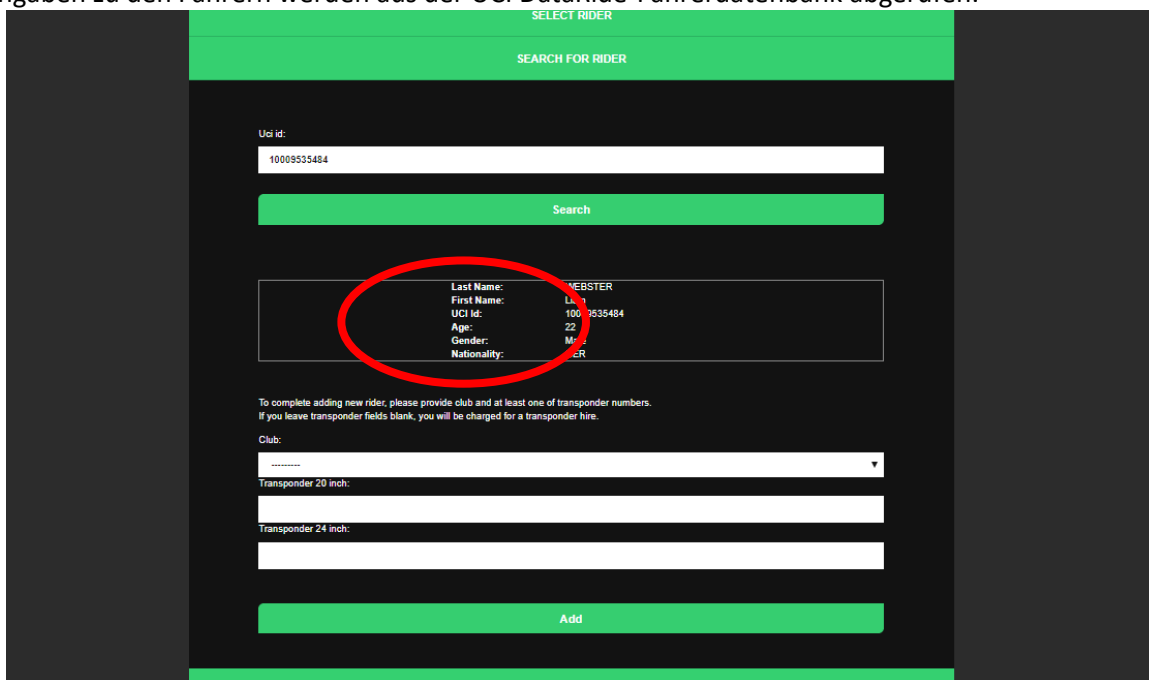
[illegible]gaben zu den Fahrern werden aus der UCI Datanide-Fahrerdatenbank abgerufen.

SELECT RIDER

SEARCH FOR RIDER

Uci id:

10009535484

Search

| | |
|---|---|
| Last Name: | WEBSTER |
| First Name: | L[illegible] |
| UCI Id: | 100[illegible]535484 |
| Age: | 22 |
| Gender: | M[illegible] |
| Nationality: | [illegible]ER |

To complete adding new rider, please provide club and at least one of transponder numbers.
If you leave transponder fields blank, you will be charged for a transponder hire.

Club:

---------

Transponder 20 inch:

Transponder 24 inch:

Add